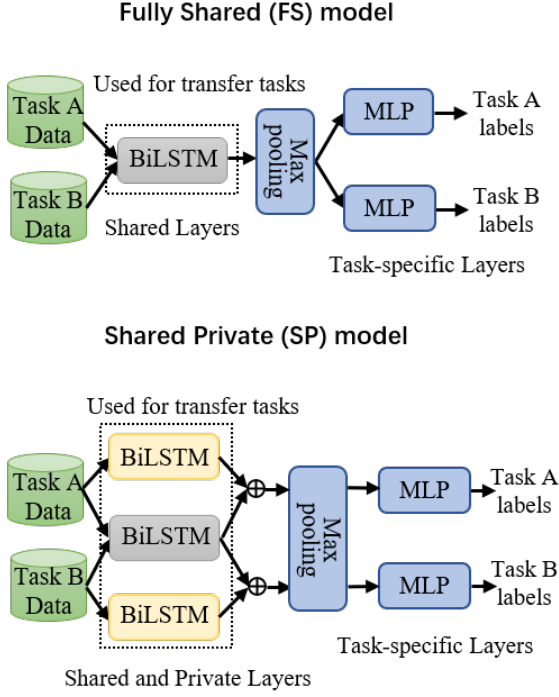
Fully Shared (FS) model

Used for transfer tasks

Task A Data

Task B Data

BiLSTM

Shared Layers

Max pooling

MLP

MLP

Task A labels

Task B labels

Task-specific Layers

Shared Private (SP) model

Used for transfer tasks

Task A Data

Task B Data

BiLSTM

BiLSTM

BiLSTM

$\oplus$

$\oplus$

Max pooling

MLP

MLP

Task A labels

Task B labels

Task-specific Layers

Shared and Private Layers